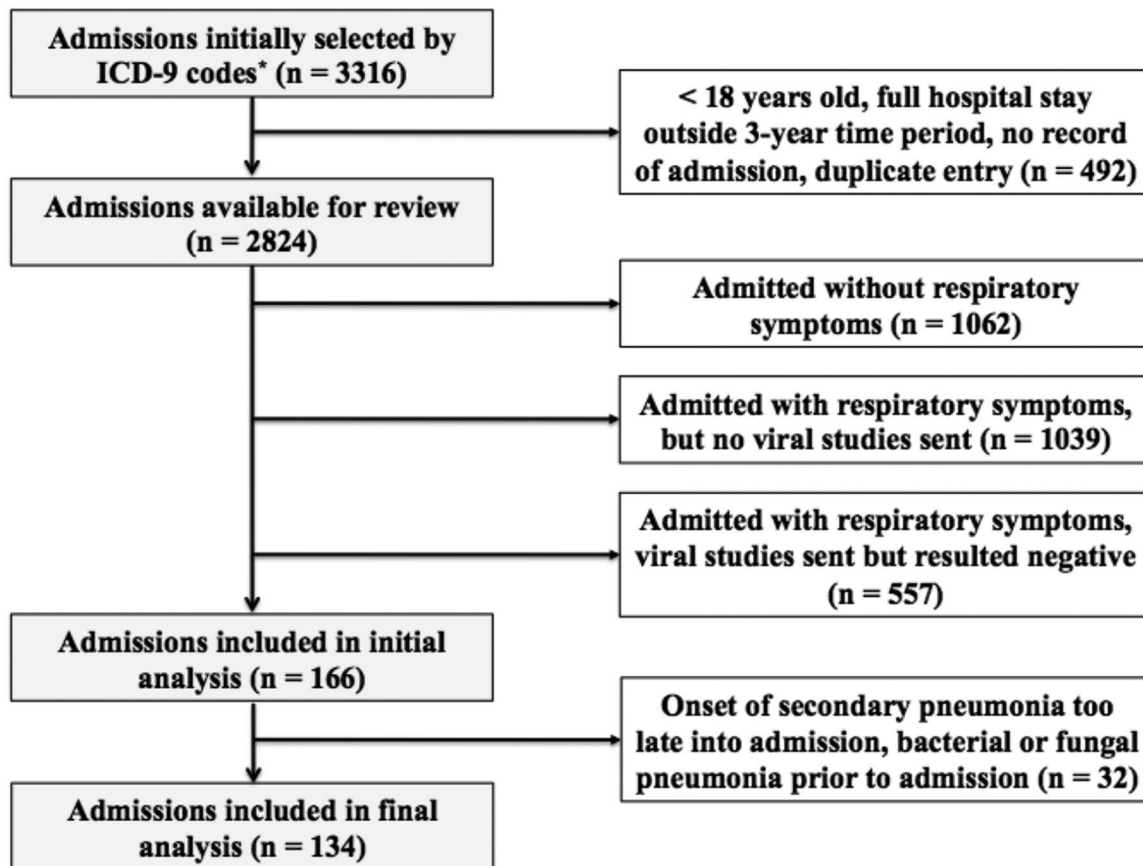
Admissions initially selected by ICD-9 codes* (n = 3316)

< 18 years old, full hospital stay outside 3-year time period, no record of admission, duplicate entry (n = 492)

Admissions available for review (n = 2824)

Admitted without respiratory symptoms (n = 1062)

Admitted with respiratory symptoms, but no viral studies sent (n = 1039)

Admitted with respiratory symptoms, viral studies sent but resulted negative (n = 557)

Admissions included in initial analysis (n = 166)

Onset of secondary pneumonia too late into admission, bacterial or fungal pneumonia prior to admission (n = 32)

Admissions included in final analysis (n = 134)